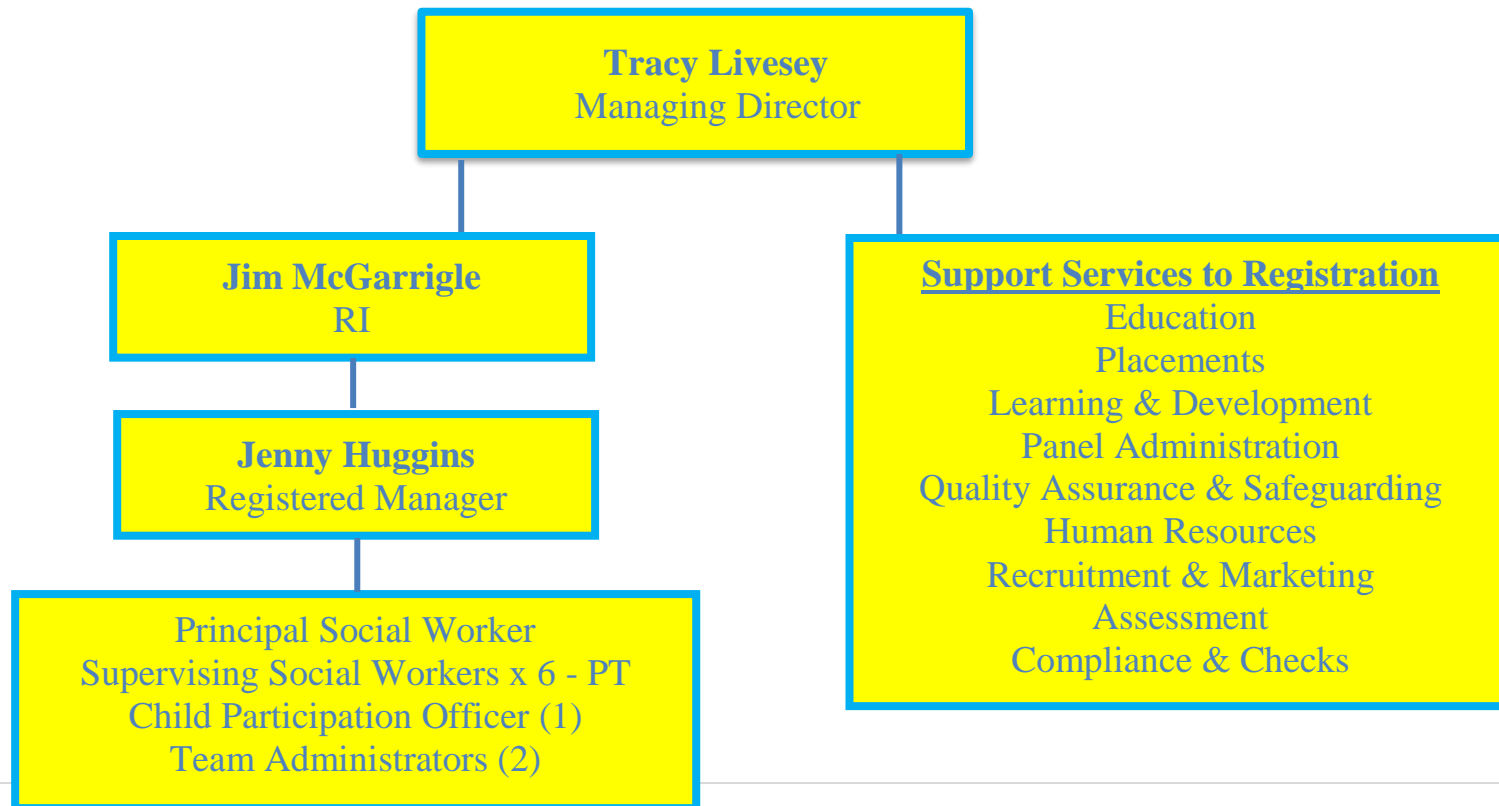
Tracy Livesey
Managing Director

Jim McGarrigle
RI

Jenny Huggins
Registered Manager

Principal Social Worker
Supervising Social Workers x 6 - PT
Child Participation Officer (1)
Team Administrators (2)

Support Services to Registration
Education
Placements
Learning & Development
Panel Administration
Quality Assurance & Safeguarding
Human Resources
Recruitment & Marketing
Assessment
Compliance & Checks